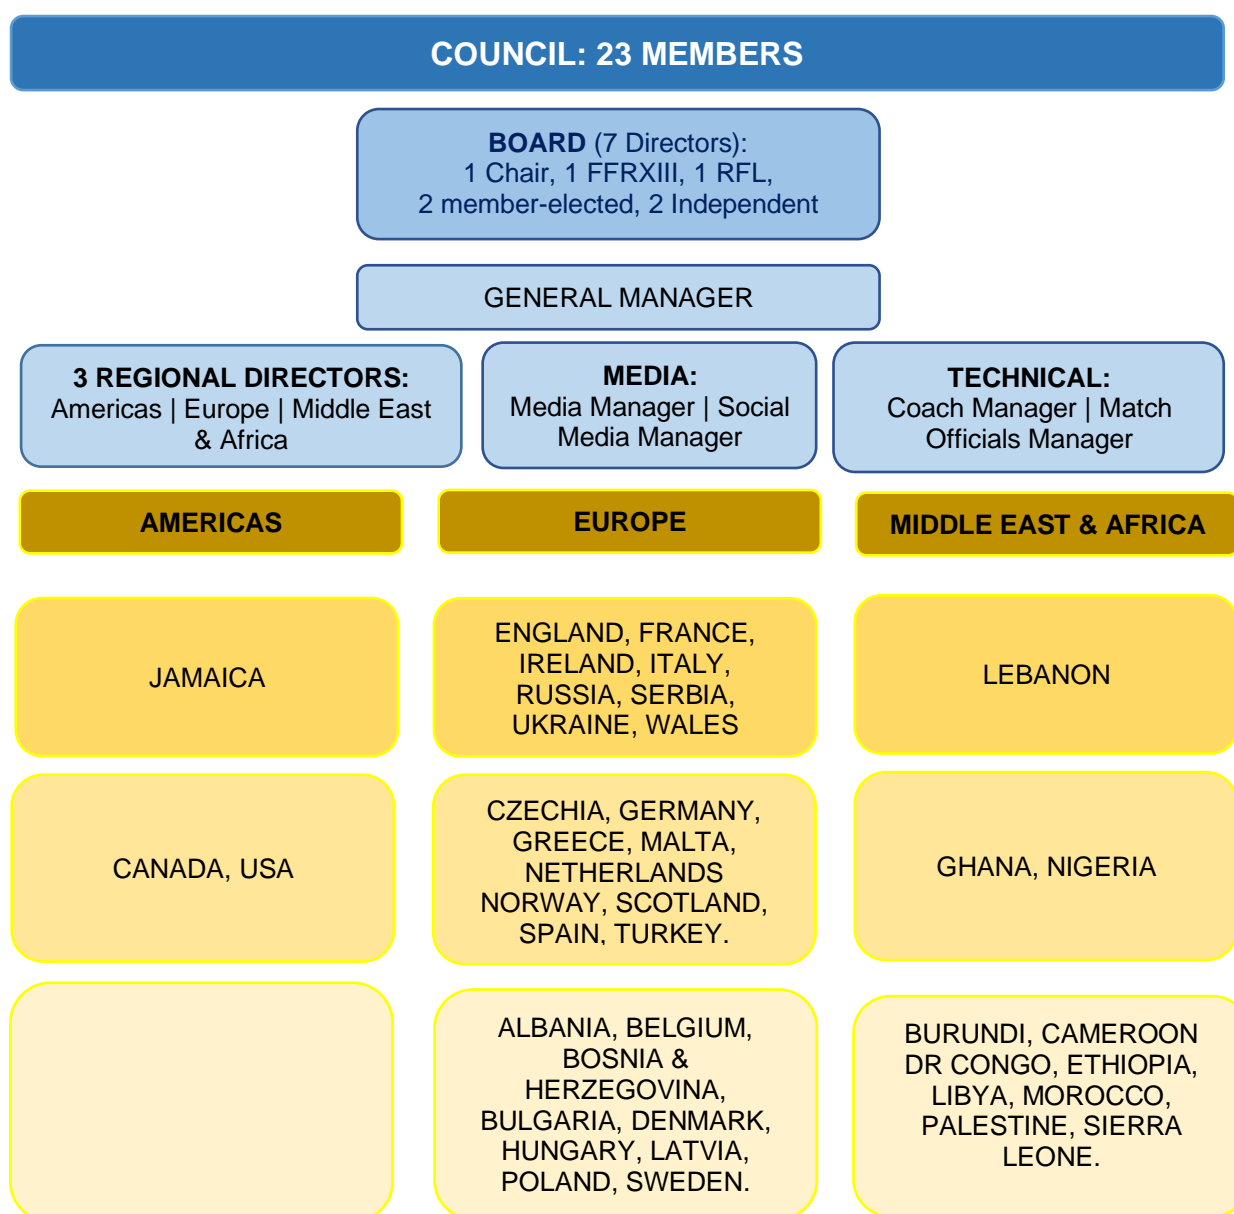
COUNCIL: 23 MEMBERS

BOARD (7 Directors): 1 Chair, 1 FFRXIII, 1 RFL, 2 member-elected, 2 Independent

GENERAL MANAGER

3 REGIONAL DIRECTORS: Americas | Europe | Middle East & Africa

MEDIA: Media Manager | Social Media Manager

TECHNICAL: Coach Manager | Match Officials Manager

AMERICAS

JAMAICA

CANADA, USA

EUROPE

ENGLAND, FRANCE, IRELAND, ITALY, RUSSIA, SERBIA, UKRAINE, WALES

CZECHIA, GERMANY, GREECE, MALTA, NETHERLANDS NORWAY, SCOTLAND, SPAIN, TURKEY.

ALBANIA, BELGIUM, BOSNIA & HERZEGOVINA, BULGARIA, DENMARK, HUNGARY, LATVIA, POLAND, SWEDEN.

MIDDLE EAST & AFRICA

LEBANON

GHANA, NIGERIA

BURUNDI, CAMEROON DR CONGO, ETHIOPIA, LIBYA, MOROCCO, PALESTINE, SIERRA LEONE.